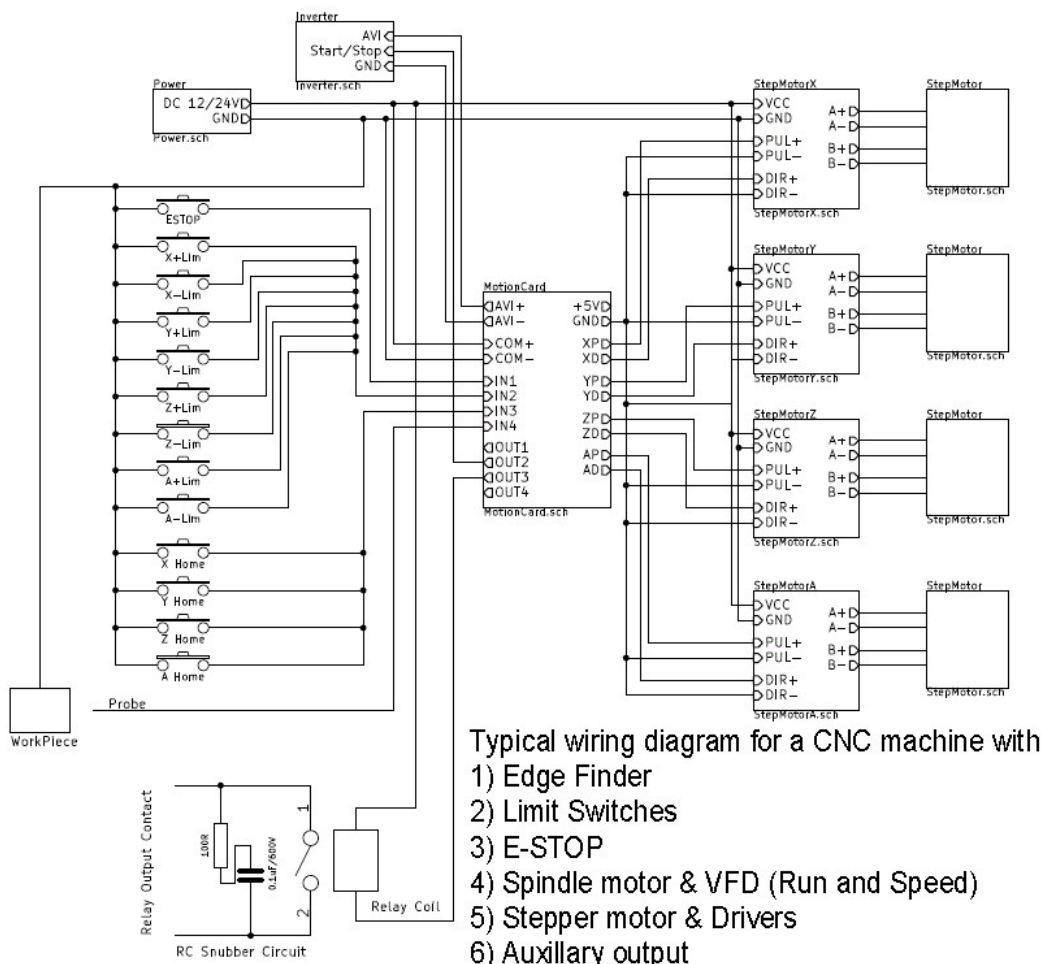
Inverter
AVI
Start/Stop
GND
Inverter.sch

Power
DC 12/24V
GND
Power.sch

ESTOP
X+Lim
X-Lim
Y+Lim
Y-Lim
Z+Lim
Z-Lim
A+Lim
A-Lim
X Home
Y Home
Z Home
A Home

MotionCard
AVI+
AVI-
COM+
COM-
IN1
IN2
IN3
IN4
OUT1
OUT2
OUT3
OUT4
+5V
GND
XP
XD
YP
YD
ZP
ZD
AP
AD
MotionCard.sch

StepMotorX
VCC
GND
PUL+
PUL-
DIR+
DIR-
A+
A-
B+
B-
StepMotorX.sch
StepMotor
StepMotor.sch

StepMotorY
VCC
GND
PUL+
PUL-
DIR+
DIR-
A+
A-
B+
B-
StepMotorY.sch
StepMotor
StepMotor.sch

StepMotorZ
VCC
GND
PUL+
PUL-
DIR+
DIR-
A+
A-
B+
B-
StepMotorZ.sch
StepMotor
StepMotor.sch

StepMotorA
VCC
GND
PUL+
PUL-
DIR+
DIR-
A+
A-
B+
B-
StepMotorA.sch
StepMotor
StepMotor.sch

Probe
WorkPiece

Relay Output Contact
100R
0.1uf/600V
1
2
Relay Coil
RC Snubber Circuit

Typical wiring diagram for a CNC machine with
1) Edge Finder
2) Limit Switches
3) E-STOP
4) Spindle motor & VFD (Run and Speed)
5) Stepper motor & Drivers
6) Auxillary output